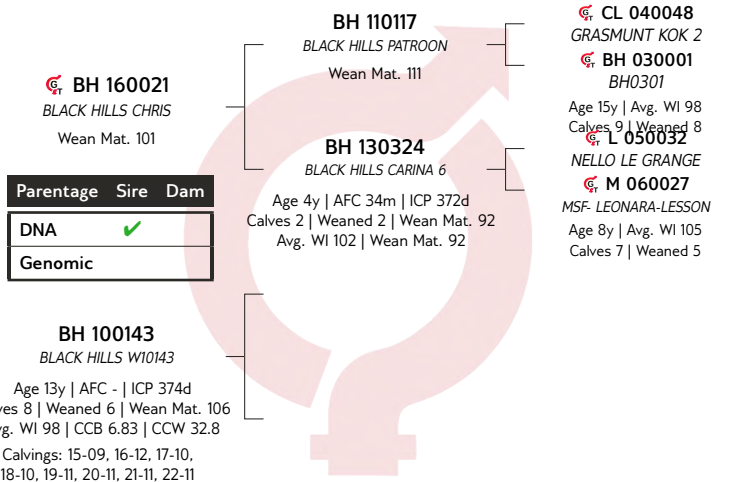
BH 160021
BLACK HILLS CHRIS
Wean Mat. 101

| Parentage | Sire | Dam |
|---|---|---|
| DNA | ✔ | |
| Genomic | | |

BH 110117
BLACK HILLS PATROON
Wean Mat. 111

BH 130324
BLACK HILLS CARINA 6
Age 4y | AFC 34m | ICP 372d
Calves 2 | Weaned 2 | Wean Mat. 92
Avg. WI 102 | Wean Mat. 92

CL 040048
GRASMUNT KOK 2

BH 030001
BH0301
Age 15y | Avg. WI 98
Calves 9 | Weaned 8

L 050032
NELLO LE GRANGE

M 060027
MSF- LEONARA-LESSON
Age 8y | Avg. WI 105
Calves 7 | Weaned 5

BH 100143
BLACK HILLS W10143
Age 13y | AFC - | ICP 374d
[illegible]ves 8 | Weaned 6 | Wean Mat. 106
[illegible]vg. WI 98 | CCB 6.83 | CCW 32.8
Calvings: 15-09, 16-12, 17-10,
18-10, 19-11, 20-11, 21-11, 22-11